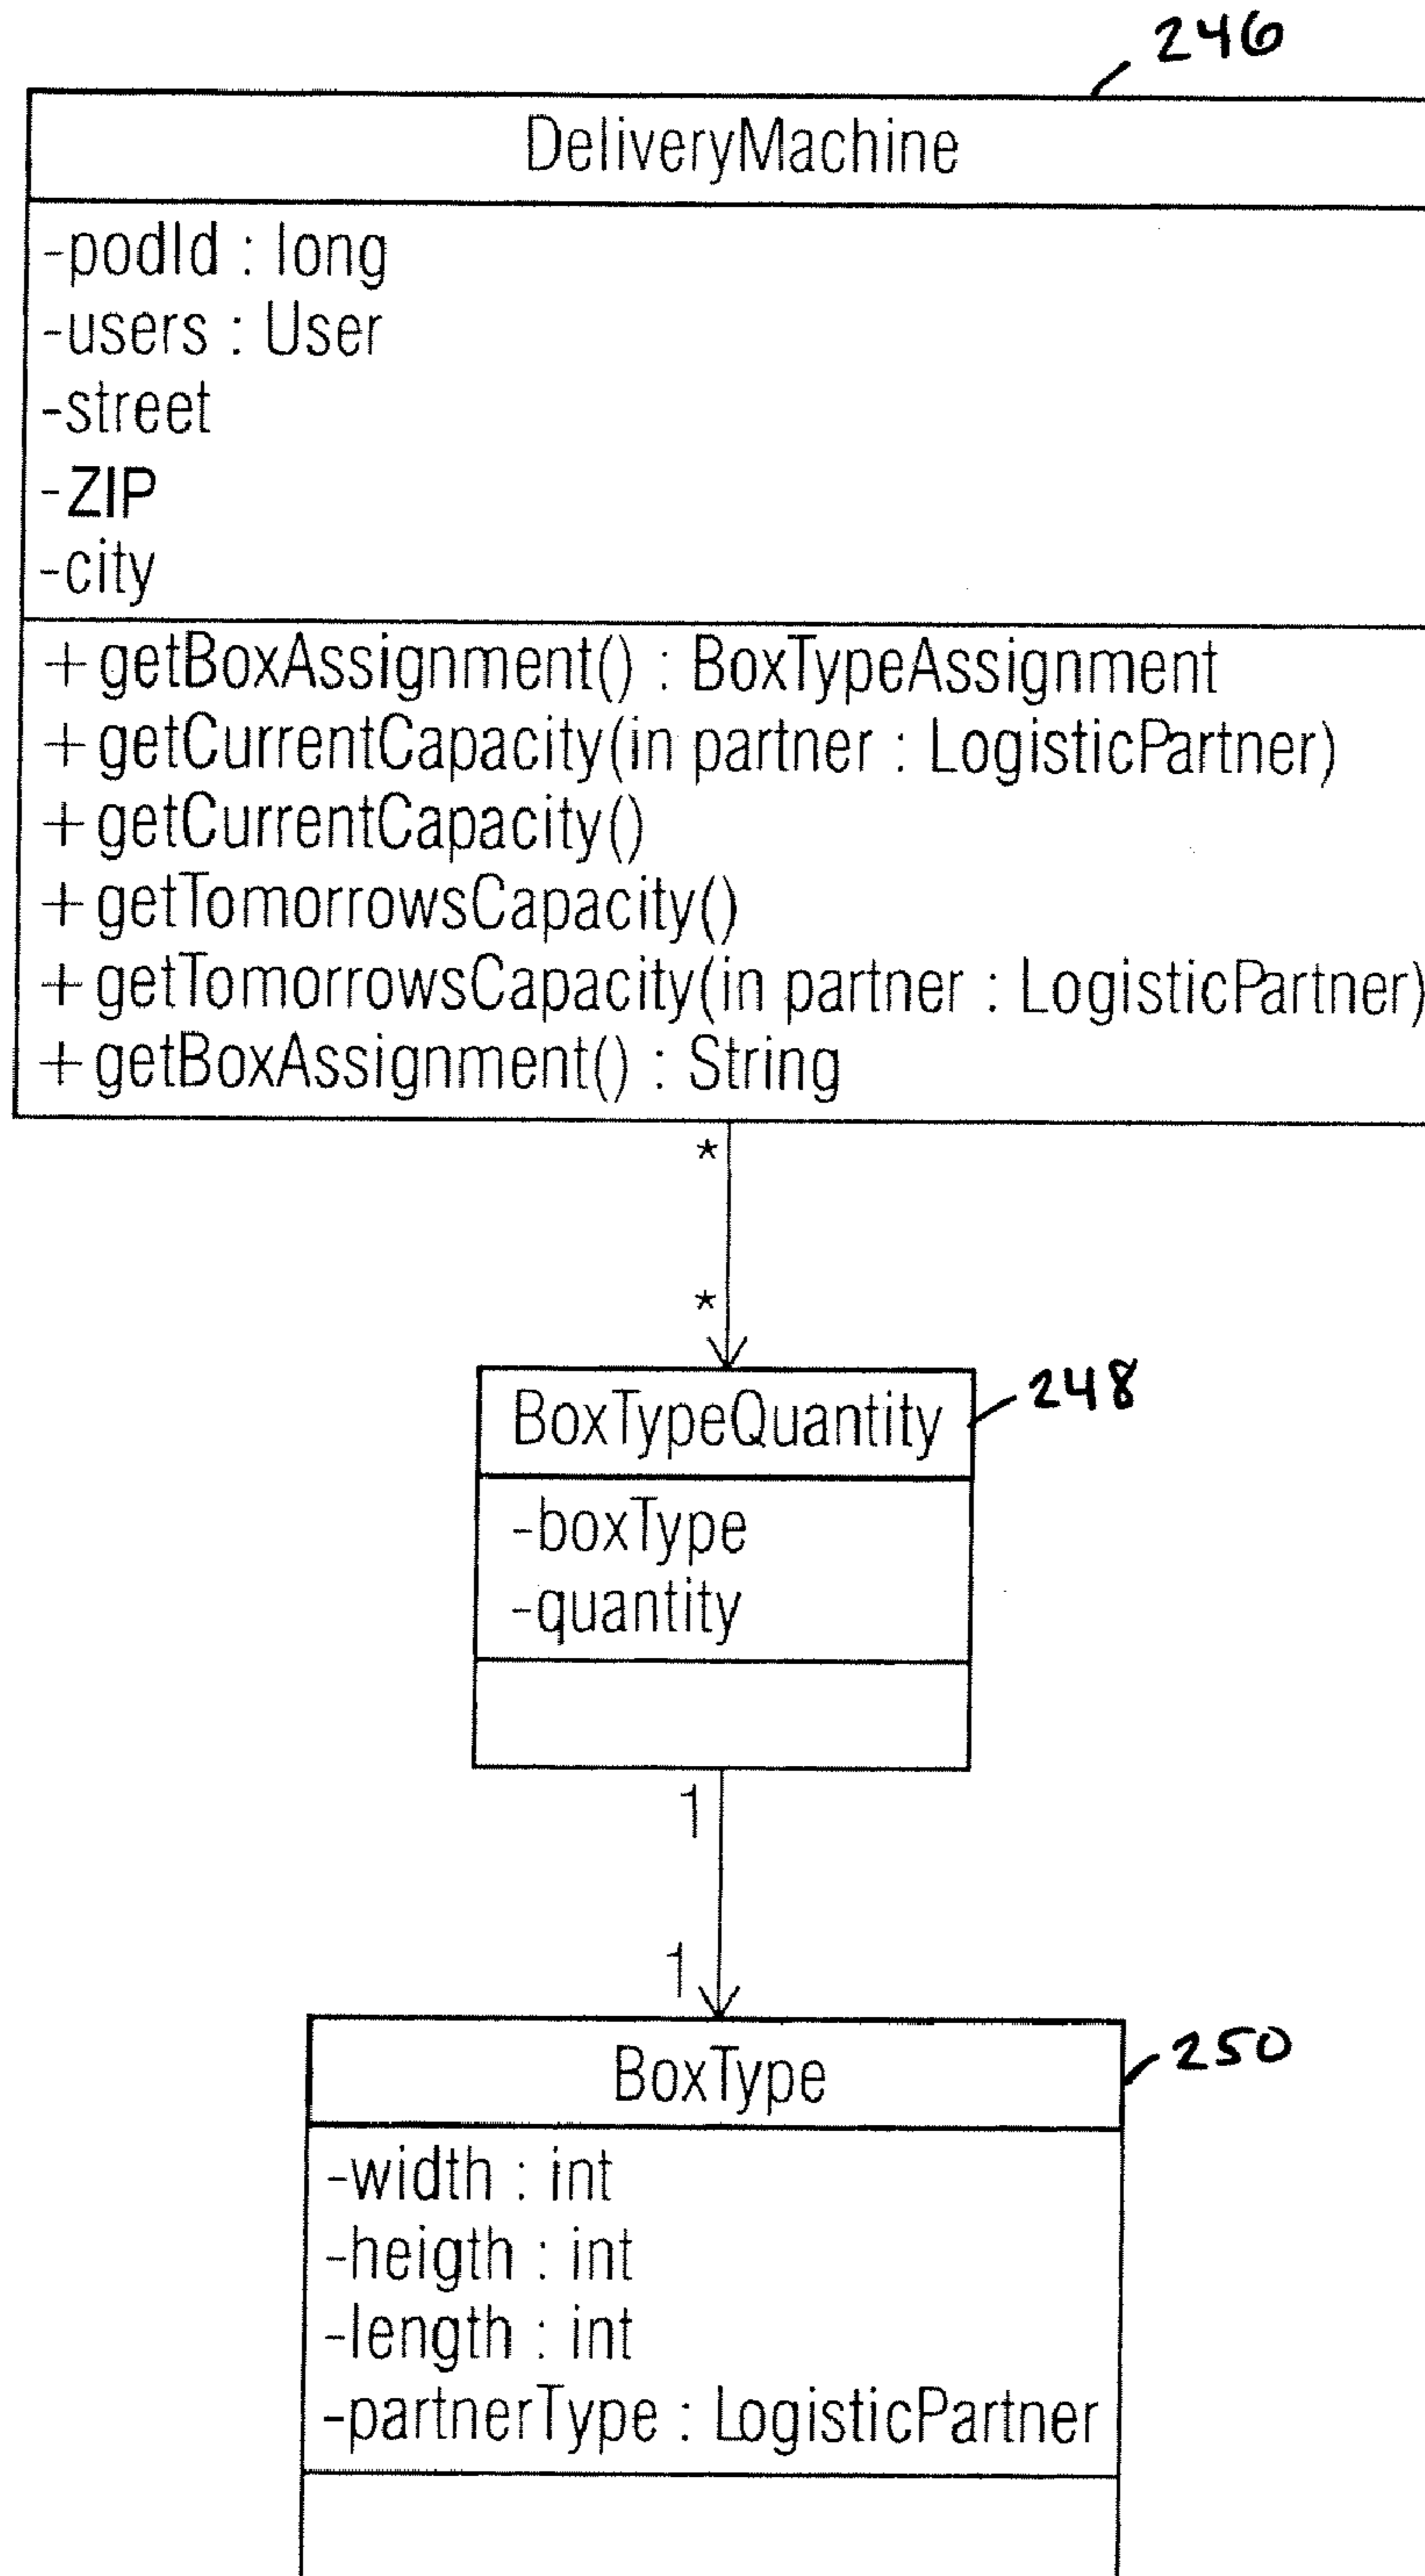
246

DeliveryMachine

-podId : long
-users : User
-street
-ZIP
-city

+ getBoxAssignment() : BoxTypeAssignment
+ getCurrentCapacity(in partner : LogisticPartner)
+ getCurrentCapacity()
+ getTomorrowsCapacity()
+ getTomorrowsCapacity(in partner : LogisticPartner)
+ getBoxAssignment() : String

*

*

BoxTypeQuantity

248

-boxType
-quantity

1

1

BoxType

250

-width : int
-heigth : int
-length : int
-partnerType : LogisticPartner